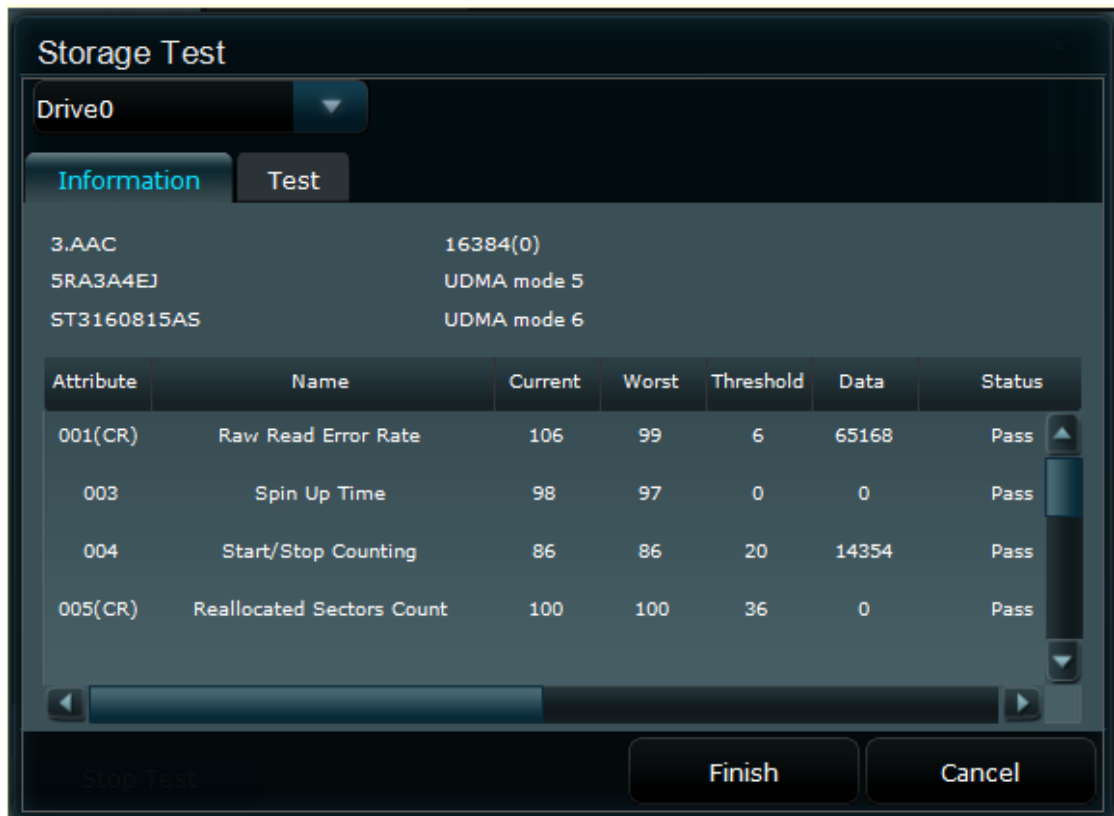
Storage Test

Drive0

Information Test

3.AAC 16384(0)
5RA3A4EJ UDMA mode 5
ST3160815AS UDMA mode 6

| Attribute | Name | Current | Worst | Threshold | Data | Status |
|---|---|---|---|---|---|---|
| 001(CR) | Raw Read Error Rate | 106 | 99 | 6 | 65168 | Pass |
| 003 | Spin Up Time | 98 | 97 | 0 | 0 | Pass |
| 004 | Start/Stop Counting | 86 | 86 | 20 | 14354 | Pass |
| 005(CR) | Reallocated Sectors Count | 100 | 100 | 36 | 0 | Pass |

Stop Test Finish Cancel